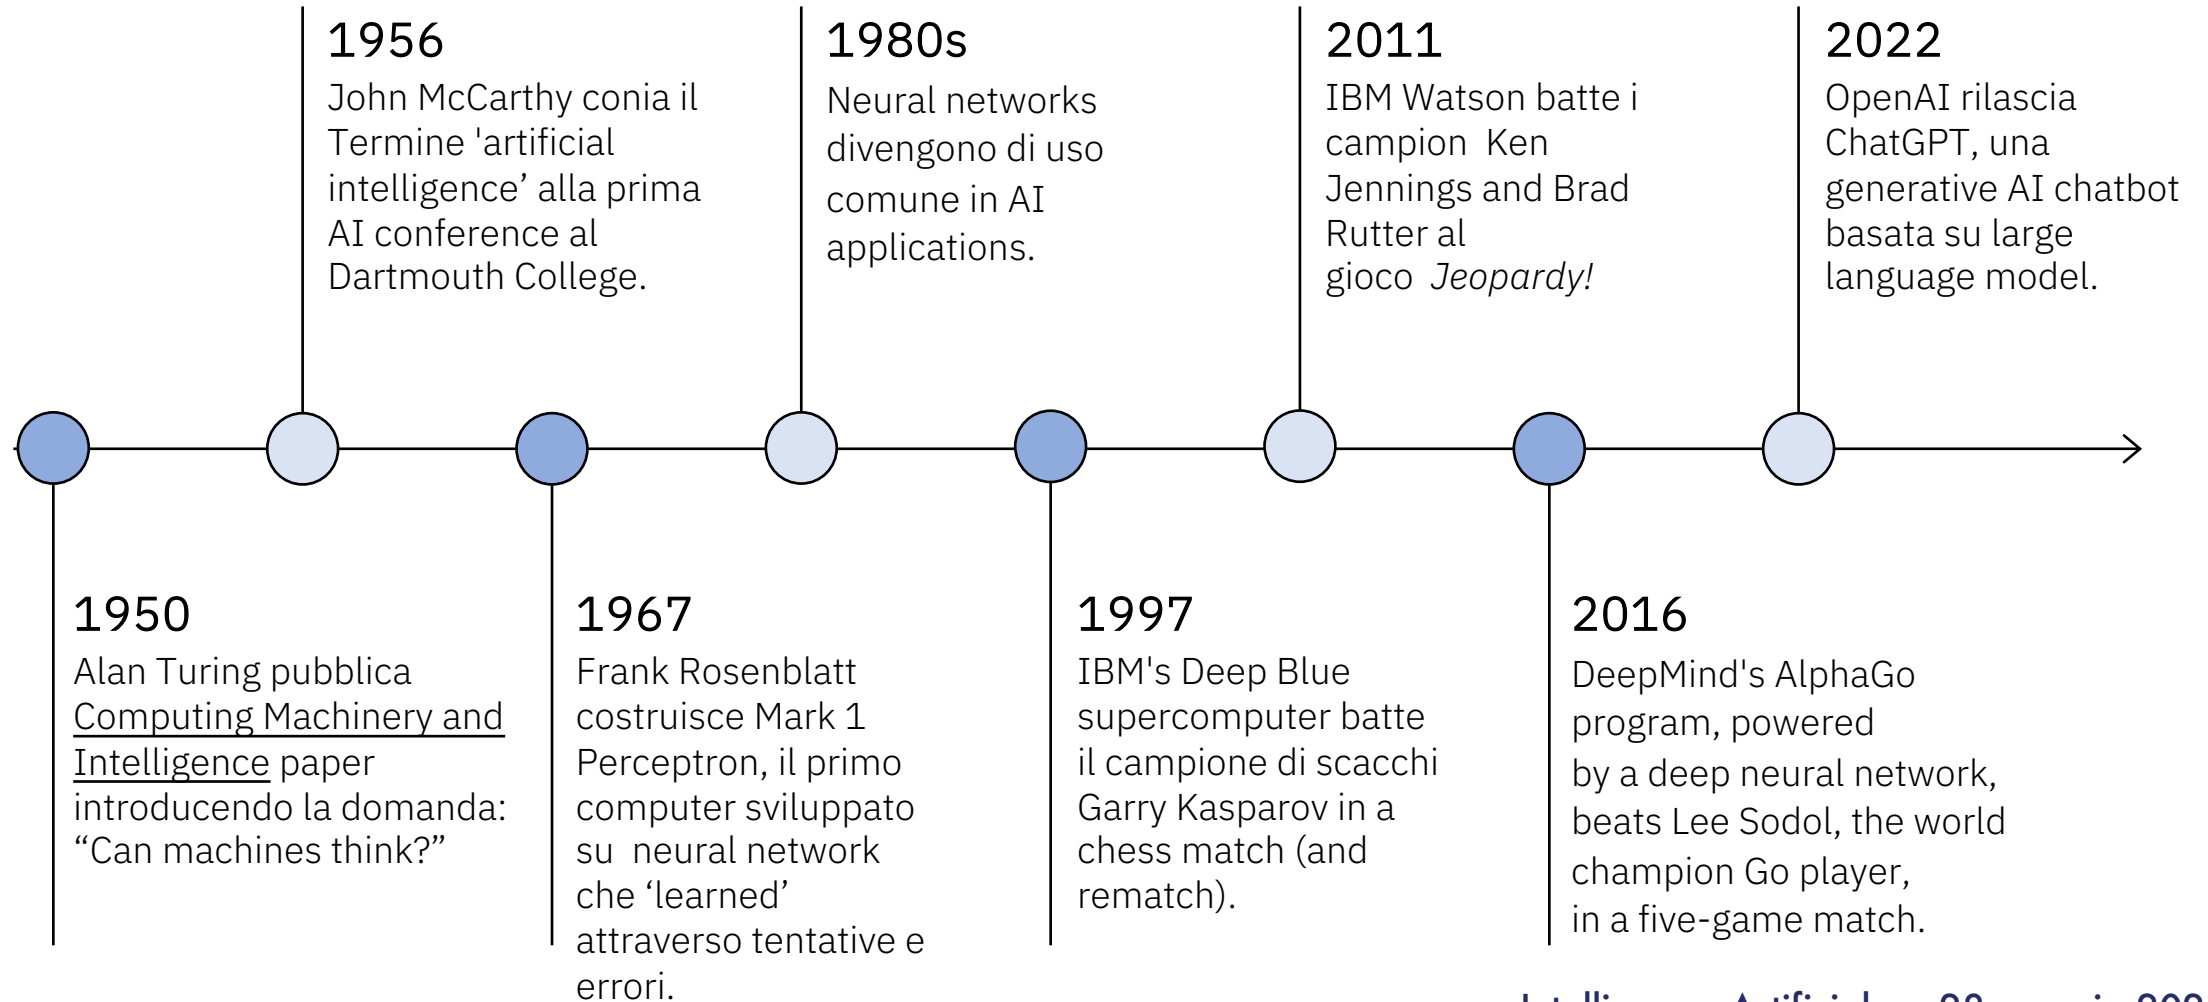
1956
John McCarthy conia il Termine 'artificial intelligence' alla prima AI conference al Dartmouth College.

1980s
Neural networks divengono di uso comune in AI applications.

2011
IBM Watson batte i campion Ken Jennings and Brad Rutter al gioco *Jeopardy!*

2022
OpenAI rilascia ChatGPT, una generative AI chatbot basata su large language model.

1950
Alan Turing pubblica Computing Machinery and Intelligence paper introducendo la domanda: "Can machines think?"

1967
Frank Rosenblatt costruisce Mark 1 Perceptron, il primo computer sviluppato su neural network che 'learned' attraverso tentative e errori.

1997
IBM's Deep Blue supercomputer batte il campione di scacchi Garry Kasparov in a chess match (and rematch).

2016
DeepMind's AlphaGo program, powered by a deep neural network, beats Lee Sodol, the world champion Go player, in a five-game match.

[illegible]